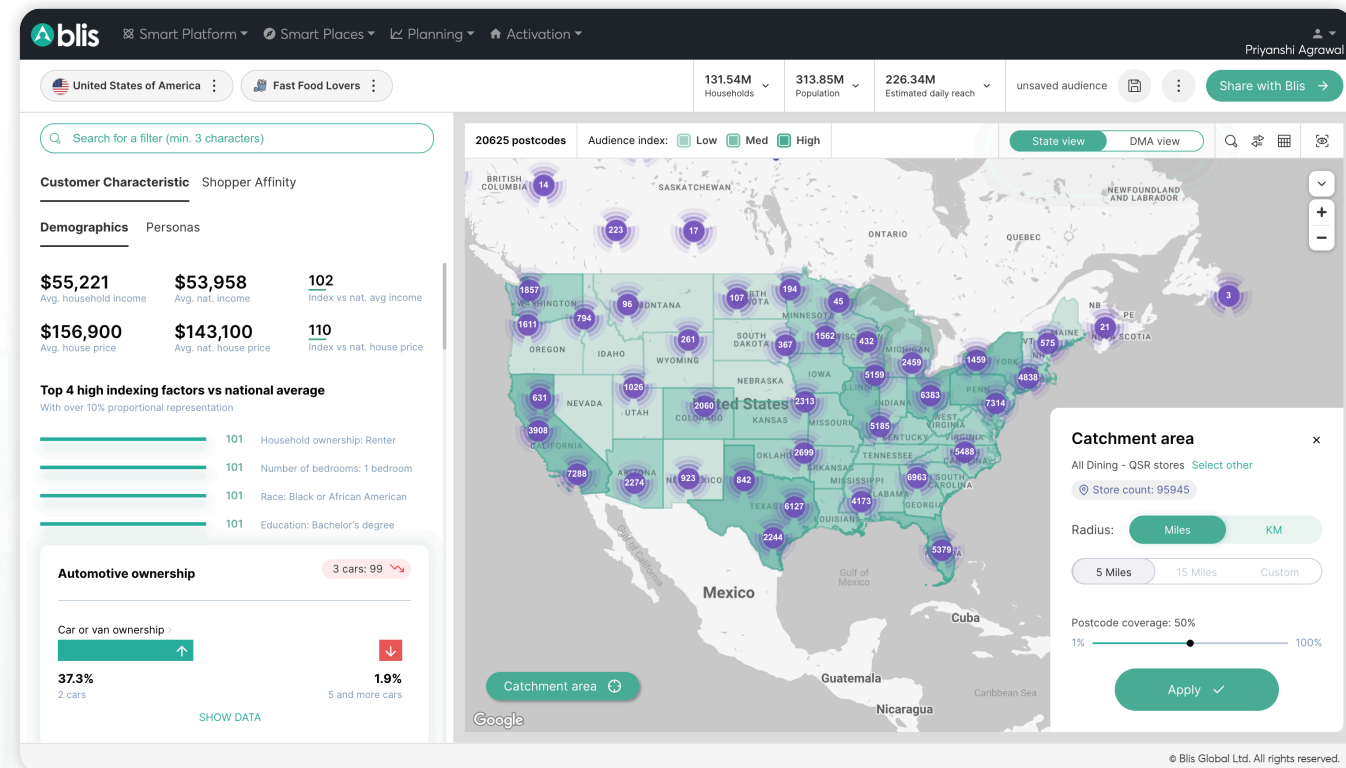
blis Smart Platform Smart Places Planning Activation Priyanshi Agrawal

United States of America Fast Food Lovers 131.54M Households 313.85M Population 226.34M Estimated daily reach unsaved audience Share with Blis

Search for a filter (min. 3 characters)

Customer Characteristic Shopper Affinity

Demographics Personas

$55,221 Avg. household income
$53,958 Avg. nat. income
102 Index vs nat. avg income
$156,900 Avg. house price
$143,100 Avg. nat. house price
110 Index vs nat. house price

Top 4 high indexing factors vs national average
With over 10% proportional representation

101 Household ownership: Renter
101 Number of bedrooms: 1 bedroom
101 Race: Black or African American
101 Education: Bachelor's degree

Automotive ownership 3 cars: 99

Car or van ownership
37.3% 2 cars
1.9% 5 and more cars
SHOW DATA

20625 postcodes Audience index: Low Med High State view DMA view

BRITISH COLUMBIA SASKATCHEWAN ONTARIO QUEBEC NEWFOUNDLAND AND LABRADOR WASHINGTON MONTANA NORTH DAKOTA MINNESOTA OREGON IDAHO SOUTH DAKOTA WYOMING NEBRASKA IOWA NEVADA UTAH United States COLORADO KANSAS MISSOURI CALIFORNIA ARIZONA NEW MEXICO OKLAHOMA ARKANSAS TENNESSEE TEXAS LOUISIANA GEORGIA SOUTH CAROLINA KENTUCKY WEST VIRGINIA VIRGINIA INDIANA PENN YORK MAINE NB PE NOVA SCOTIA Mexico Gulf of Mexico Gulf of California Cuba Guatemala Nicaragua Caribbean Sea

14 223 17 1857 96 107 194 45 3 1611 794 261 367 1562 432 21 575 2459 1459 4838 5159 6383 1026 631 2060 2313 7314 3908 5185 5488 2699 7288 2274 923 842 6963 4173 6127 2244 5379

Catchment area
Google

Catchment area
All Dining - QSR stores Select other
Store count: 95945
Radius: Miles KM
5 Miles 15 Miles Custom
Postcode coverage: 50%
1% 100%
Apply

© Blis Global Ltd. All rights reserved.